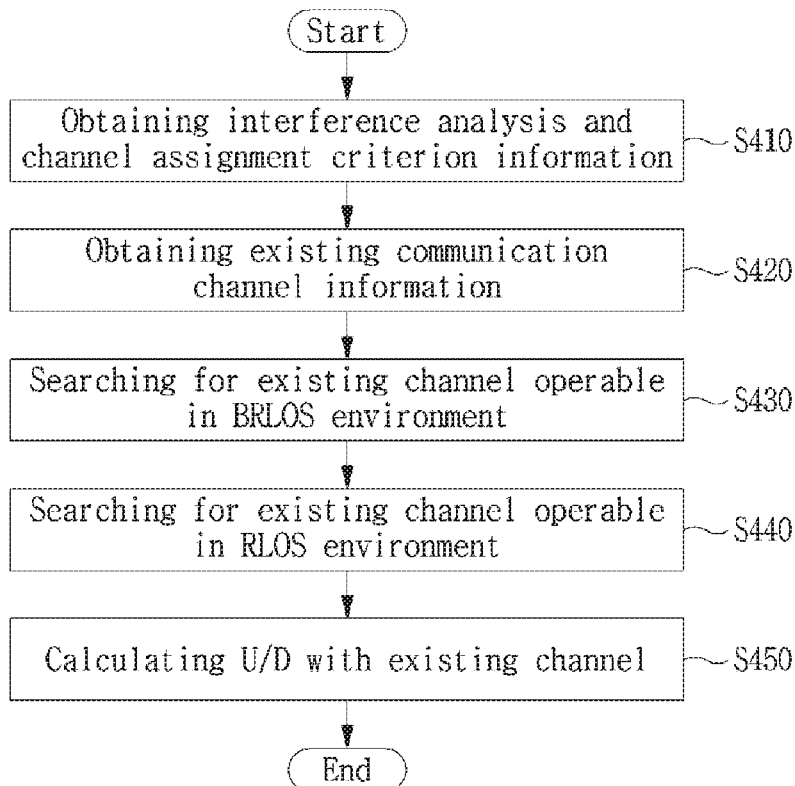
Start

Obtaining interference analysis and channel assignment criterion information

S410

Obtaining existing communication channel information

S420

Searching for existing channel operable in BRLOS environment

S430

Searching for existing channel operable in RLOS environment

S440

Calculating U/D with existing channel

S450

End